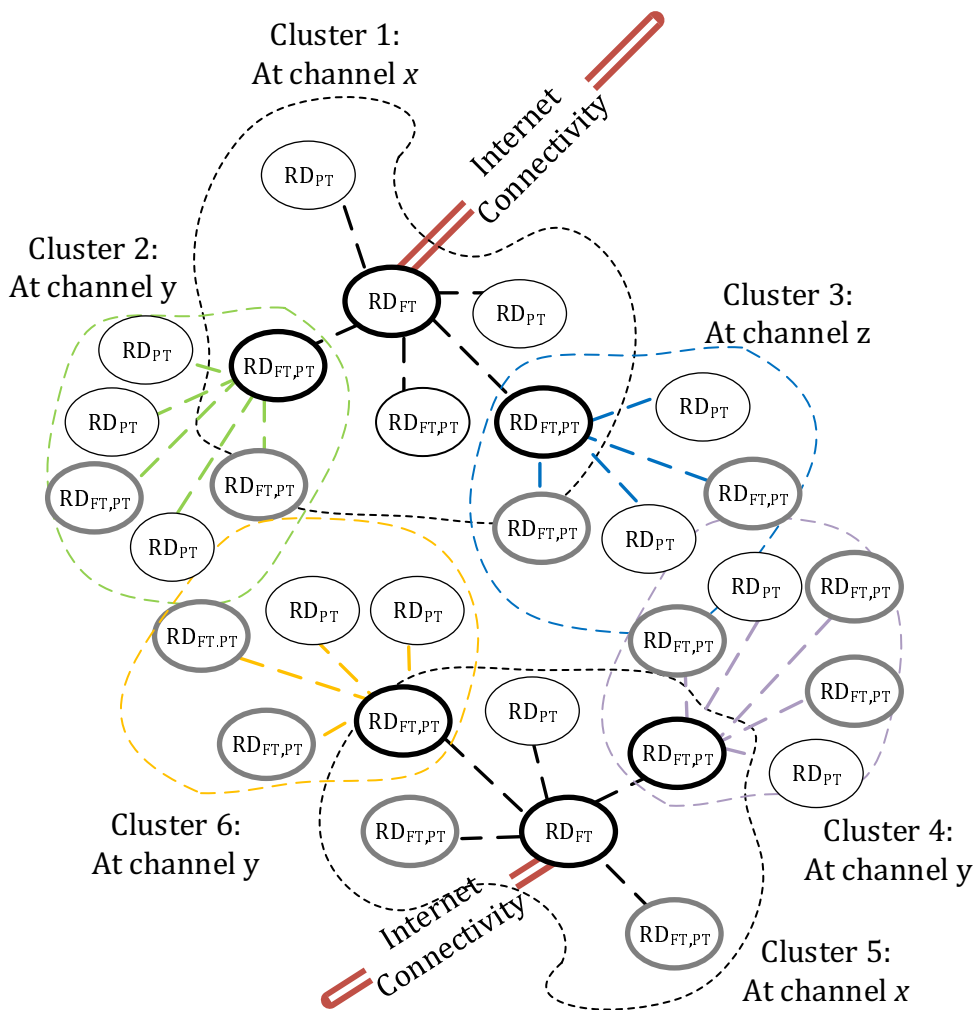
Cluster 1:
At channel $x$

Internet Connectivity

$RD_{PT}$

Cluster 2:
At channel y

$RD_{FT}$

$RD_{PT}$

Cluster 3:
At channel z

$RD_{PT}$

$RD_{FT,PT}$

$RD_{PT}$

$RD_{FT,PT}$

$RD_{FT,PT}$

$RD_{PT}$

$RD_{FT,PT}$

$RD_{FT,PT}$

$RD_{FT,PT}$

$RD_{FT,PT}$

$RD_{PT}$

$RD_{PT}$

$RD_{PT}$

$RD_{PT}$

$RD_{FT,PT}$

$RD_{FT.PT}$

$RD_{PT}$

$RD_{PT}$

$RD_{FT,PT}$

$RD_{FT,PT}$

$RD_{FT,PT}$

$RD_{PT}$

$RD_{FT,PT}$

$RD_{FT,PT}$

$RD_{PT}$

Cluster 6:
At channel y

$RD_{FT,PT}$

$RD_{FT}$

Cluster 4:
At channel y

Internet Connectivity

$RD_{FT,PT}$

Cluster 5:
At channel $x$